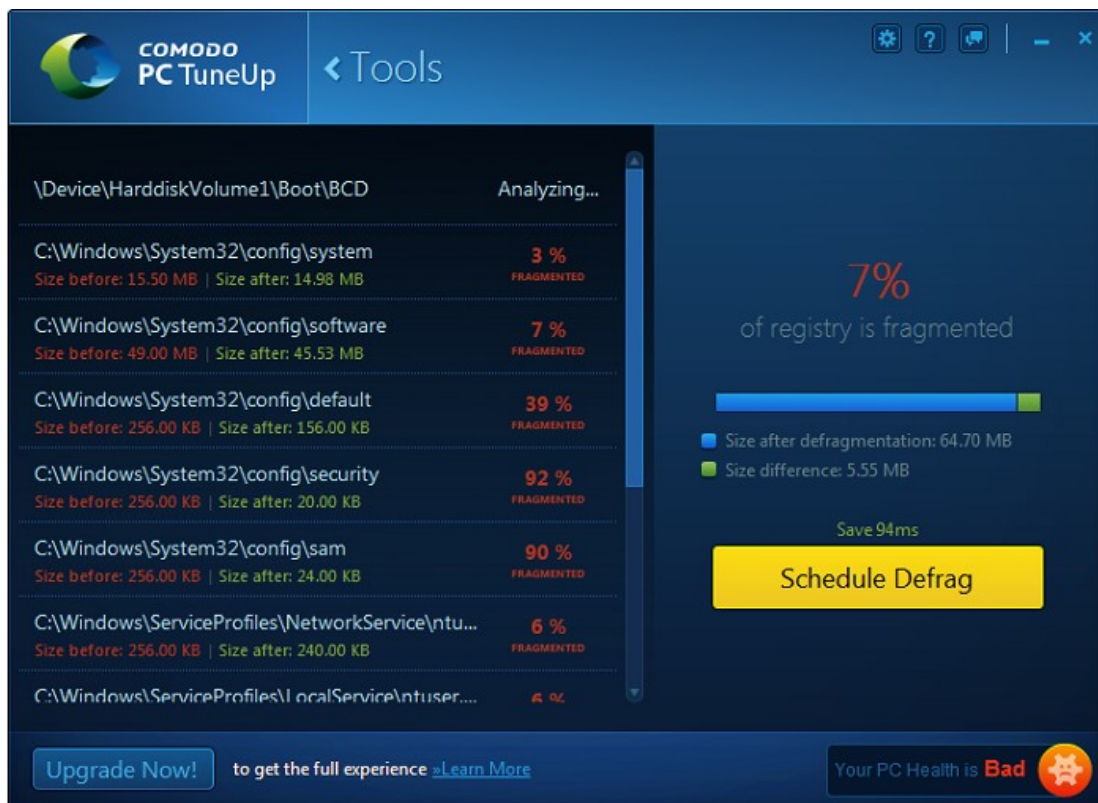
COMODO
PC TuneUp

Tools

\Device\HarddiskVolume1\Boot\BCD Analyzing...

C:\Windows\System32\config\system
Size before: 15.50 MB | Size after: 14.98 MB
3 %
FRAGMENTED

C:\Windows\System32\config\software
Size before: 49.00 MB | Size after: 45.53 MB
7 %
FRAGMENTED

C:\Windows\System32\config\default
Size before: 256.00 KB | Size after: 156.00 KB
39 %
FRAGMENTED

C:\Windows\System32\config\security
Size before: 256.00 KB | Size after: 20.00 KB
92 %
FRAGMENTED

C:\Windows\System32\config\sam
Size before: 256.00 KB | Size after: 24.00 KB
90 %
FRAGMENTED

C:\Windows\ServiceProfiles\NetworkService\ntu...
Size before: 256.00 KB | Size after: 240.00 KB
6 %
FRAGMENTED

C:\Windows\ServiceProfiles\LocalService\ntuser....
6 %

7%
of registry is fragmented

Size after defragmentation: 64.70 MB
Size difference: 5.55 MB

Save 94ms
Schedule Defrag

Upgrade Now! to get the full experience »Learn More

Your PC Health is Bad